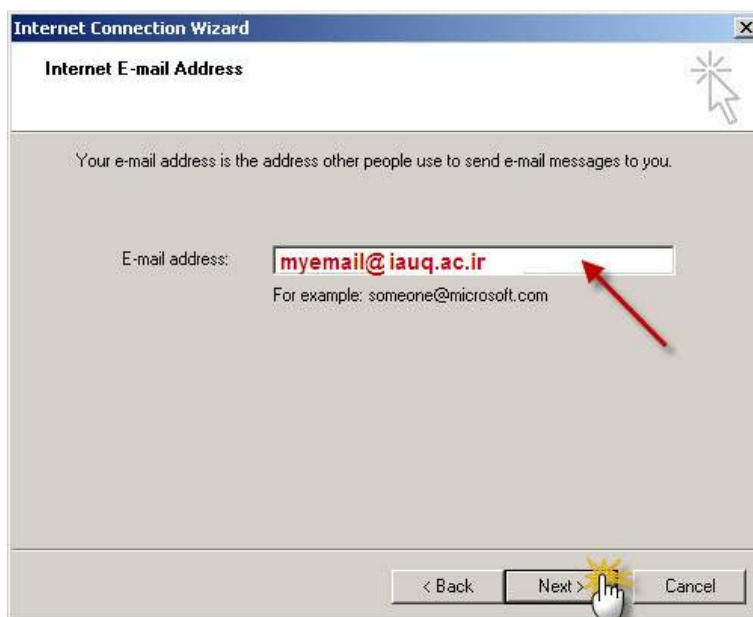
Internet Connection Wizard

Internet E-mail Address

Your e-mail address is the address other people use to send e-mail messages to you.

E-mail address: myemail@ iauq.ac.ir

For example: someone@microsoft.com

< Back

Next >

Cancel